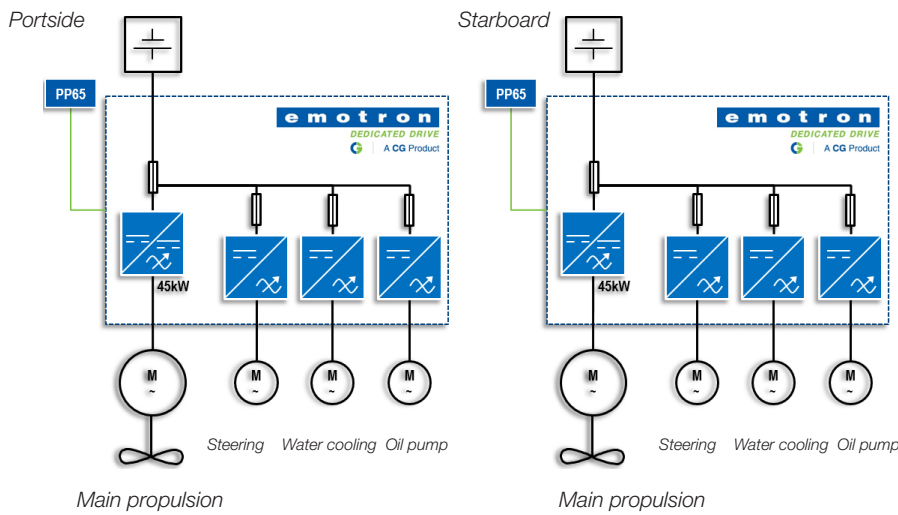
Portside

PP65

emotron
DEDICATED DRIVE
A CG Product

45kW

M
~

M
~

M
~

M
~

Steering Water cooling Oil pump

Main propulsion

Starboard

PP65

emotron
DEDICATED DRIVE
A CG Product

45kW

M
~

M
~

M
~

M
~

Steering Water cooling Oil pump

Main propulsion